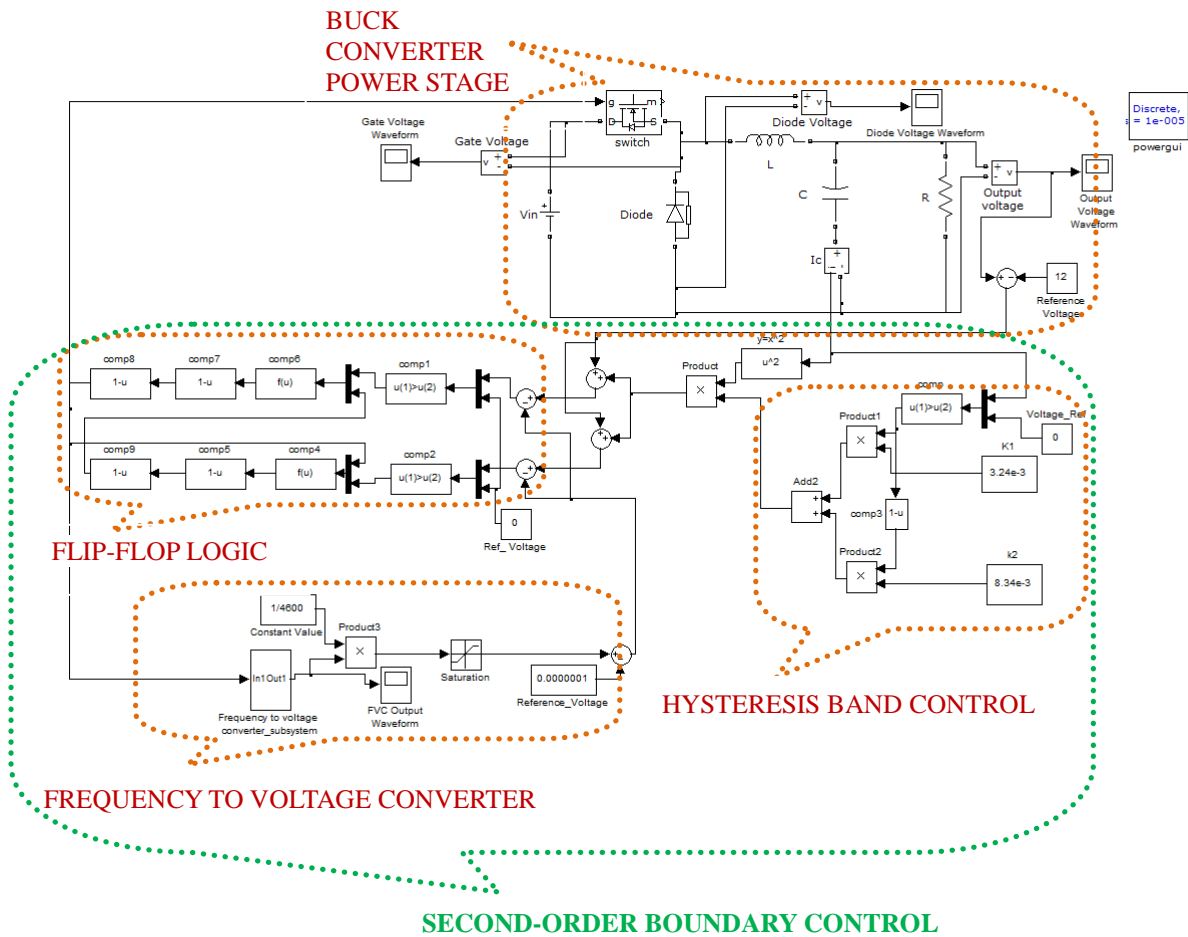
BUCK CONVERTER POWER STAGE

Discrete, s = 1e-005
powergui

Gate Voltage Waveform
Gate Voltage
switch
g m
D S
Diode Voltage
Diode Voltage Waveform
L
Vin
Diode
C
R
Output voltage
Output Voltage Waveform
Ic
12
Reference Voltage

comp8
1-u
comp7
1-u
comp6
f(u)
comp1
u(1)>u(2)
y=x^2
u^2
Product
comp
u(1)>u(2)
Voltage_Ref
0
Product1
K1
3.24e-3
comp9
1-u
comp5
1-u
comp4
f(u)
comp2
u(1)>u(2)
Add2
comp3
1-u
0
Ref_ Voltage
Product2
k2
8.34e-3

FLIP-FLOP LOGIC

1/4600
Constant Value
Product3
In1 Out1
Frequency to voltage converter_subsystem
FVC Output Waveform
Saturation
0.0000001
Reference_Voltage

HYSTERESIS BAND CONTROL

FREQUENCY TO VOLTAGE CONVERTER

SECOND-ORDER BOUNDARY CONTROL